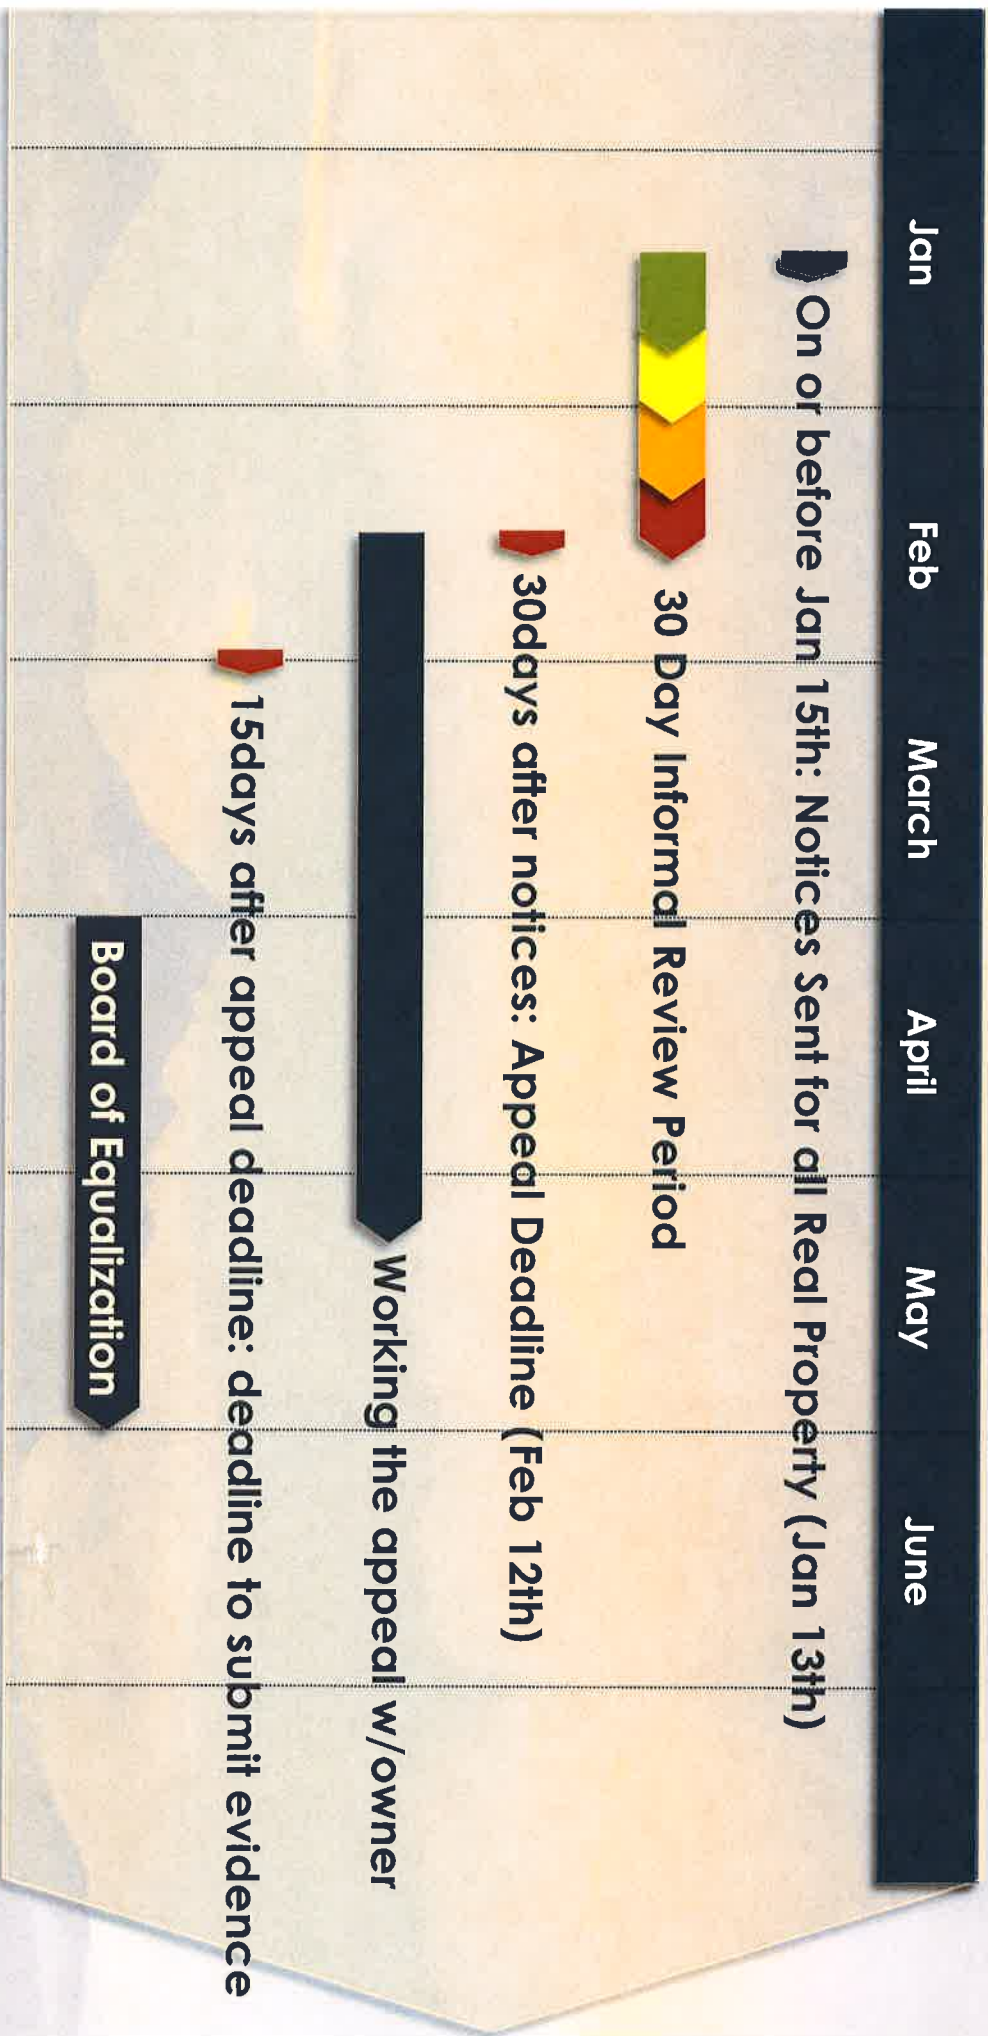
Jan
Feb
March
April
May
June

On or before Jan 15th: Notices Sent for all Real Property (Jan 13th)

30 Day Informal Review Period

30days after notices: Appeal Deadline (Feb 12th)

Working the appeal w/owner

15days after appeal deadline: deadline to submit evidence

Board of Equalization